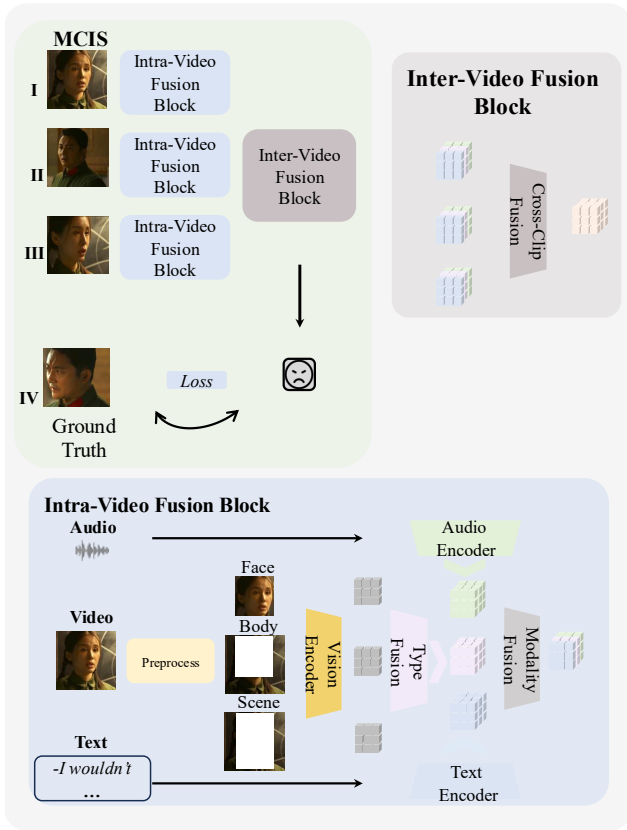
MCIS

I
Intra-Video Fusion Block

II
Intra-Video Fusion Block

III
Intra-Video Fusion Block

Inter-Video Fusion Block

IV

Loss

Ground Truth

Inter-Video Fusion Block

Cross-Clip Fusion

Intra-Video Fusion Block

Audio

Audio Encoder

Face

Video

Body

Preprocess

Vision Encoder

Type Fusion

Modality Fusion

Scene

Text

-I wouldn't
...

Text Encoder